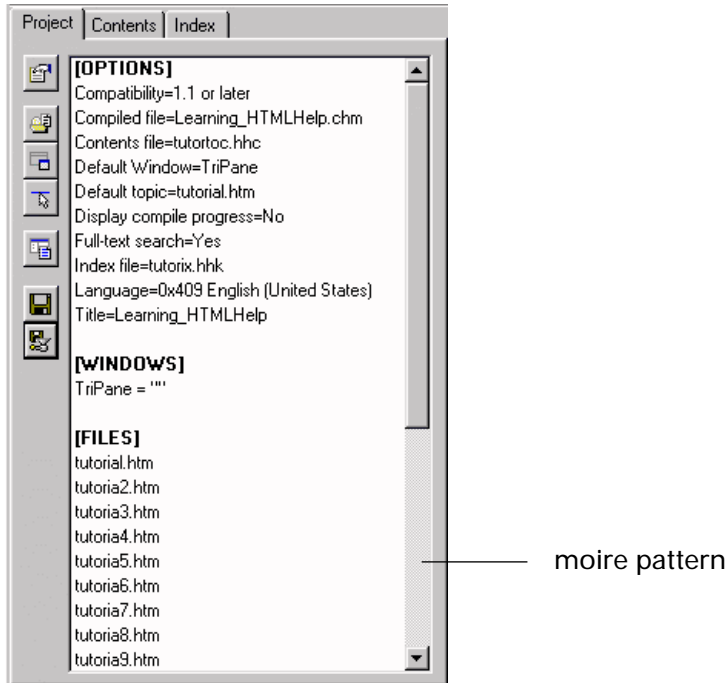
Project | Contents | Index

[OPTIONS]
Compatibility=1.1 or later
Compiled file=Learning_HTMLHelp.chm
Contents file=tutortoc.hhc
Default Window=TriPane
Default topic=tutorial.htm
Display compile progress=No
Full-text search=Yes
Index file=tutorix.hhk
Language=0x409 English (United States)
Title=Learning_HTMLHelp

[WINDOWS]
TriPane = ""

[FILES]
tutorial.htm
tutoria2.htm
tutoria3.htm
tutoria4.htm
tutoria5.htm
tutoria6.htm
tutoria7.htm
tutoria8.htm
tutoria9.htm

moire pattern